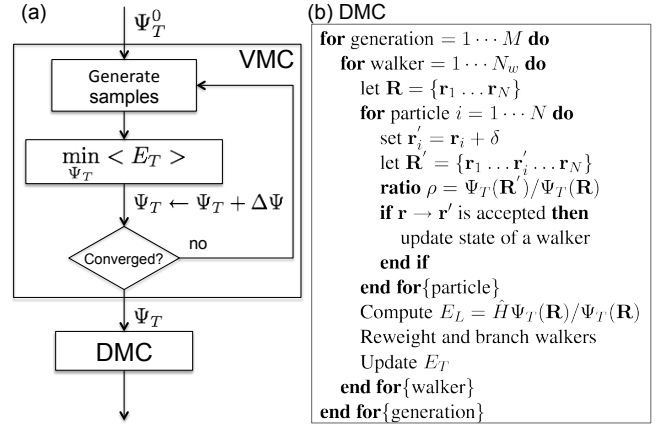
(a)

$\Psi_T^0$

VMC

Generate samples

$\min_{\Psi_T} < E_T >$

$\Psi_T \leftarrow \Psi_T + \Delta\Psi$

Converged?

no

$\Psi_T$

DMC

(b) DMC

**for** generation $= 1 \cdots M$ **do**
**for** walker $= 1 \cdots N_w$ **do**
let $\mathbf{R} = \{\mathbf{r}_1 \ldots \mathbf{r}_N\}$
**for** particle $i = 1 \cdots N$ **do**
set $\mathbf{r}_i^{'} = \mathbf{r}_i + \delta$
let $\mathbf{R}^{'} = \{\mathbf{r}_1 \ldots \mathbf{r}_i^{'} \ldots \mathbf{r}_N\}$
**ratio** $\rho = \Psi_T(\mathbf{R}^{'})/\Psi_T(\mathbf{R})$
**if** $\mathbf{r} \rightarrow \mathbf{r}^{'}$ is accepted **then**
update state of a walker
**end if**
**end for**{particle}
Compute $E_L = \hat{H}\Psi_T(\mathbf{R})/\Psi_T(\mathbf{R})$
Reweight and branch walkers
Update $E_T$
**end for**{walker}
**end for**{generation}